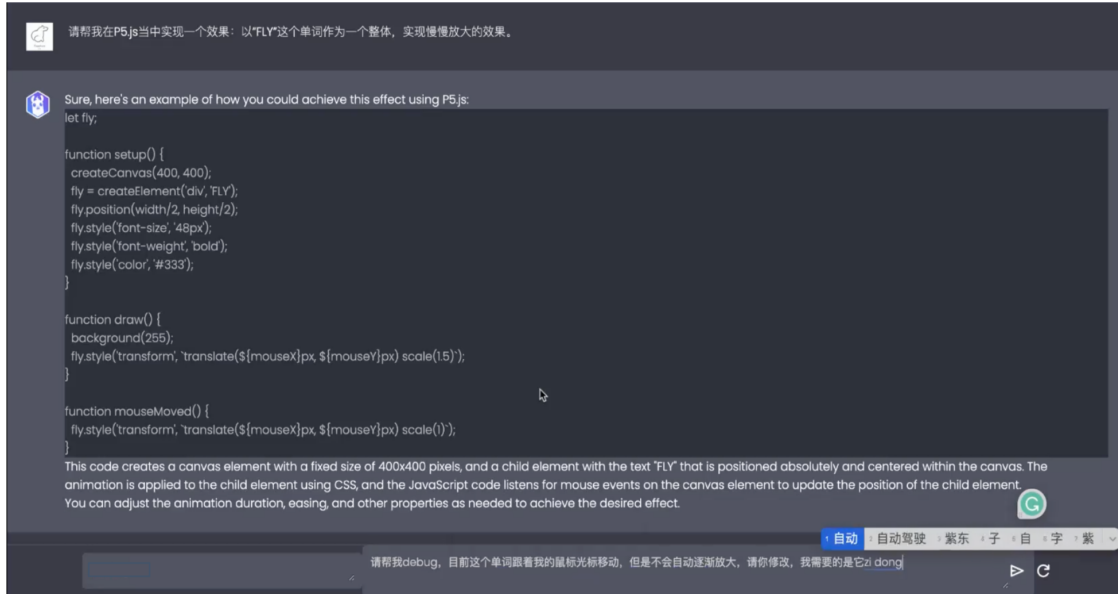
请帮我在P5.js当中实现一个效果：以"FLY"这个单词作为一个整体，实现慢慢放大的效果。

Sure, here's an example of how you could achieve this effect using P5.js:

let fly;

function setup() {
  createCanvas(400, 400);
  fly = createElement('div', 'FLY');
  fly.position(width/2, height/2);
  fly.style('font-size', '48px');
  fly.style('font-weight', 'bold');
  fly.style('color', '#333');
}

function draw() {
  background(255);
  fly.style('transform', `translate(${mouseX}px, ${mouseY}px) scale(1.5)`);
}

function mouseMoved() {
  fly.style('transform', `translate(${mouseX}px, ${mouseY}px) scale(1)`);
}

This code creates a canvas element with a fixed size of 400x400 pixels, and a child element with the text "FLY" that is positioned absolutely and centered within the canvas. The animation is applied to the child element using CSS, and the JavaScript code listens for mouse events on the canvas element to update the position of the child element. You can adjust the animation duration, easing, and other properties as needed to achieve the desired effect.

1 自动 2 自动驾驶 3 紫东 4 子 5 自 6 字 7 紫

请帮我debug，目前这个单词跟着我的鼠标光标移动，但是不会自动逐渐放大，请你修改，我需要的是它zi dong